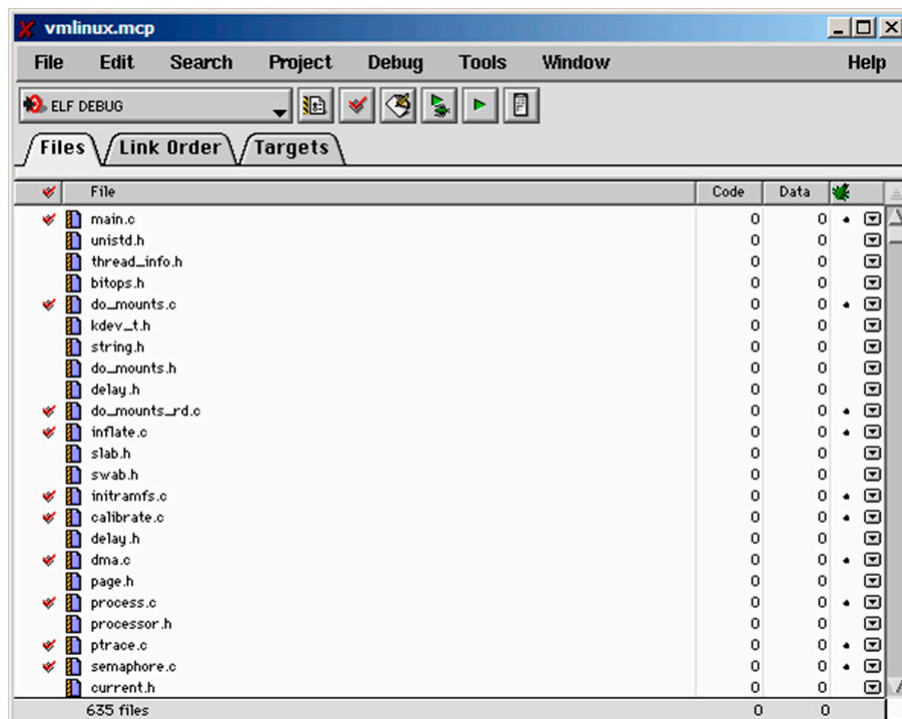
vmlinux.mcp

File Edit Search Project Debug Tools Window Help

ELF DEBUG

Files Link Order Targets

| | File | Code | Data | |
|---|---|---|---|---|
| ✔ | main.c | 0 | 0 | • |
| | unistd.h | 0 | 0 | |
| | thread_info.h | 0 | 0 | |
| | bitops.h | 0 | 0 | |
| ✔ | do_mounts.c | 0 | 0 | • |
| | kdev_t.h | 0 | 0 | |
| | string.h | 0 | 0 | |
| | do_mounts.h | 0 | 0 | |
| | delay.h | 0 | 0 | |
| ✔ | do_mounts_rd.c | 0 | 0 | • |
| ✔ | inflate.c | 0 | 0 | • |
| | slab.h | 0 | 0 | |
| | swab.h | 0 | 0 | |
| ✔ | initramfs.c | 0 | 0 | • |
| ✔ | calibrate.c | 0 | 0 | • |
| | delay.h | 0 | 0 | |
| ✔ | dma.c | 0 | 0 | • |
| | page.h | 0 | 0 | |
| ✔ | process.c | 0 | 0 | • |
| | processor.h | 0 | 0 | |
| ✔ | ptrace.c | 0 | 0 | • |
| ✔ | semaphore.c | 0 | 0 | • |
| | current.h | 0 | 0 | |
| | 635 files | 0 | 0 | |